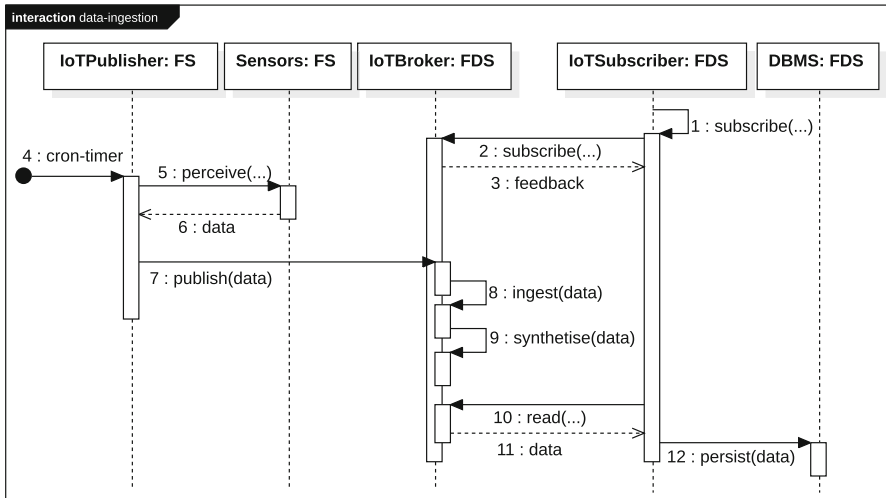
**interaction** data-ingestion

IoTPublisher: FS

Sensors: FS

IoTBroker: FDS

IoTSubscriber: FDS

DBMS: FDS

1 : subscribe(...)

2 : subscribe(...)

3 : feedback

4 : cron-timer

5 : perceive(...)

6 : data

7 : publish(data)

8 : ingest(data)

9 : synthetise(data)

10 : read(...)

11 : data

12 : persist(data)